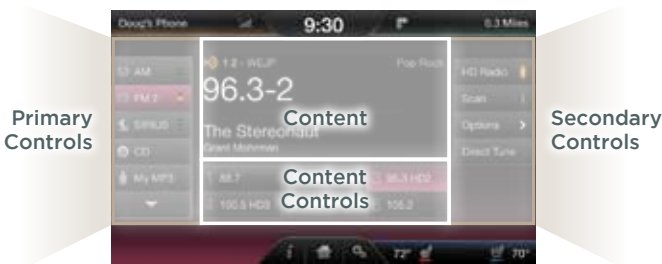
Doug's Phone 9:30 0.3 Miles

Primary Controls

AM
FM 2
SIRIUS
CD
My MP3

1 2 - WEJP Pop Rock
96.3-2
Content
The Stereonaut
Grant Mohrman

Content Controls
98.7
96.3 HD2
100.5 HD3
105.2

HD Radio
Scan
Options >
Direct Tune

Secondary Controls

72° 70°